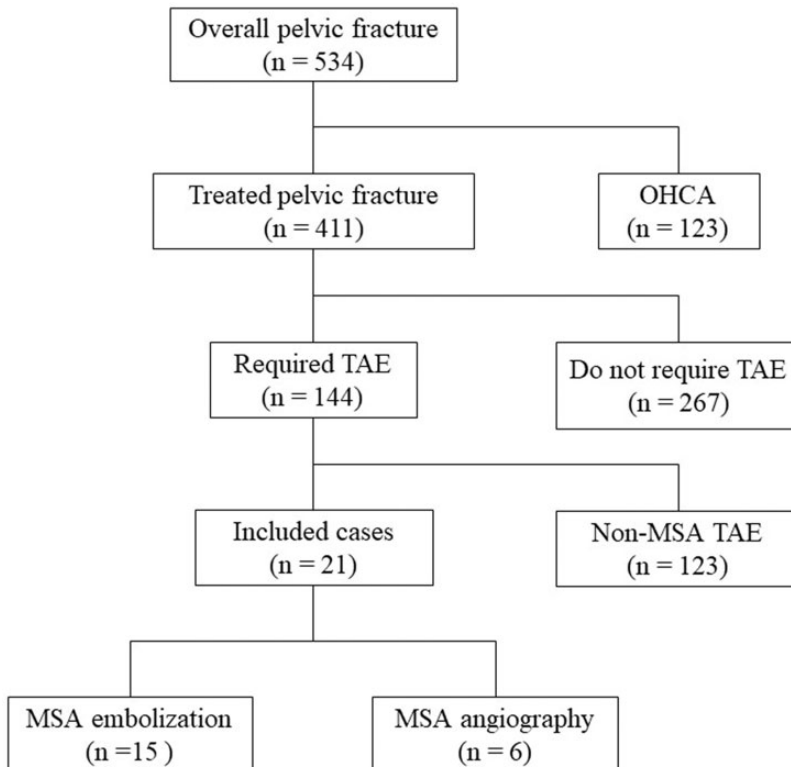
Overall pelvic fracture
(n = 534)

Treated pelvic fracture
(n = 411)

OHCA
(n = 123)

Required TAE
(n = 144)

Do not require TAE
(n = 267)

Included cases
(n = 21)

Non-MSA TAE
(n = 123)

MSA embolization
(n =15 )

MSA angiography
(n = 6)